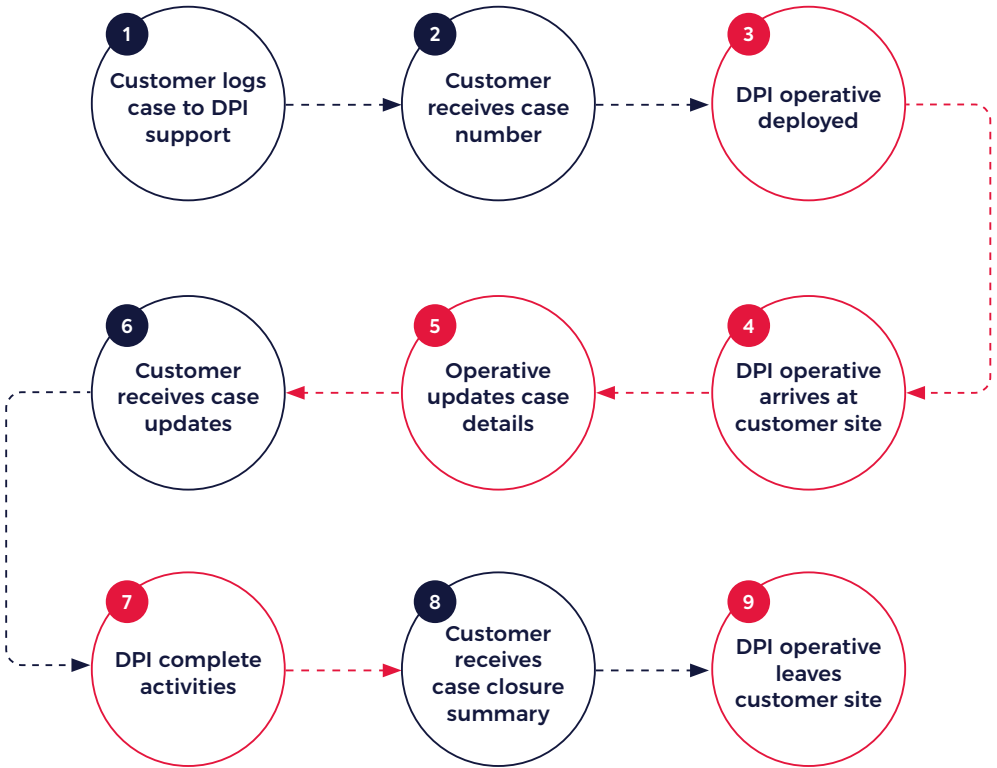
1
Customer logs case to DPI support

2
Customer receives case number

3
DPI operative deployed

6
Customer receives case updates

5
Operative updates case details

4
DPI operative arrives at customer site

7
DPI complete activities

8
Customer receives case closure summary

9
DPI operative leaves customer site